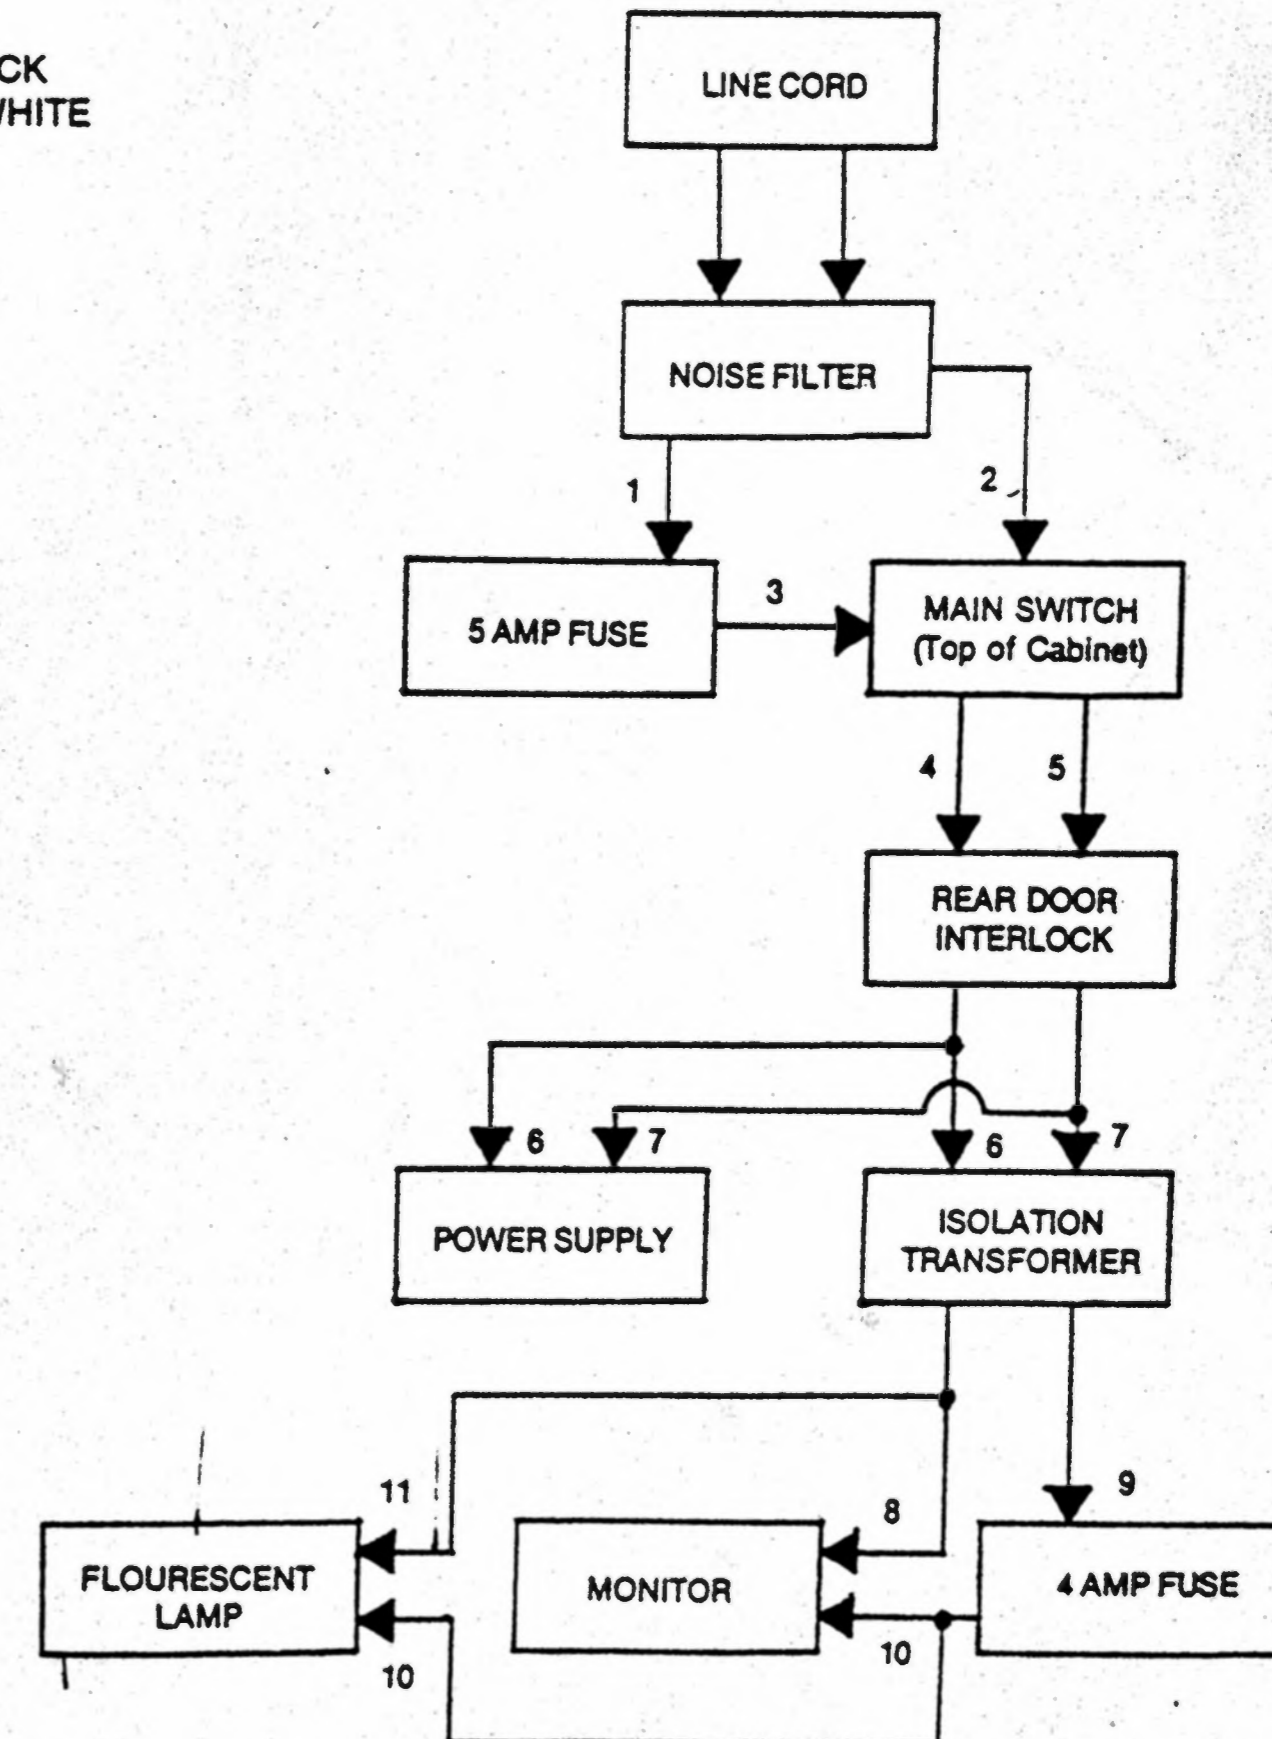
CK
WHITE

LINE CORD

NOISE FILTER

1

2

5 AMP FUSE

3

MAIN SWITCH
(Top of Cabinet)

4

5

REAR DOOR
INTERLOCK

6

7

6

7

POWER SUPPLY

ISOLATION
TRANSFORMER

11

8

9

FLOURESCENT
LAMP

MONITOR

4 AMP FUSE

10

10